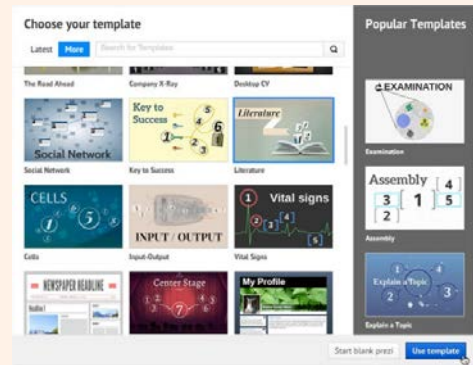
Choose your template

Latest More Search for Templates

The Road Ahead
Company X-Ray
Desktop CV

Social Network
Social Network

Key to Success
Key to Success

Literature
Literature

CELLS
Cells

INPUT / OUTPUT
Input-Output

Vital signs
Vital Signs

NEWSPAPER HEADLINE

Center Stage

My Profile

Popular Templates

EXAMINATION
Examination

Assembly
Assembly

Explain a Topic
Explain a Topic

Start blank prezi
Use template